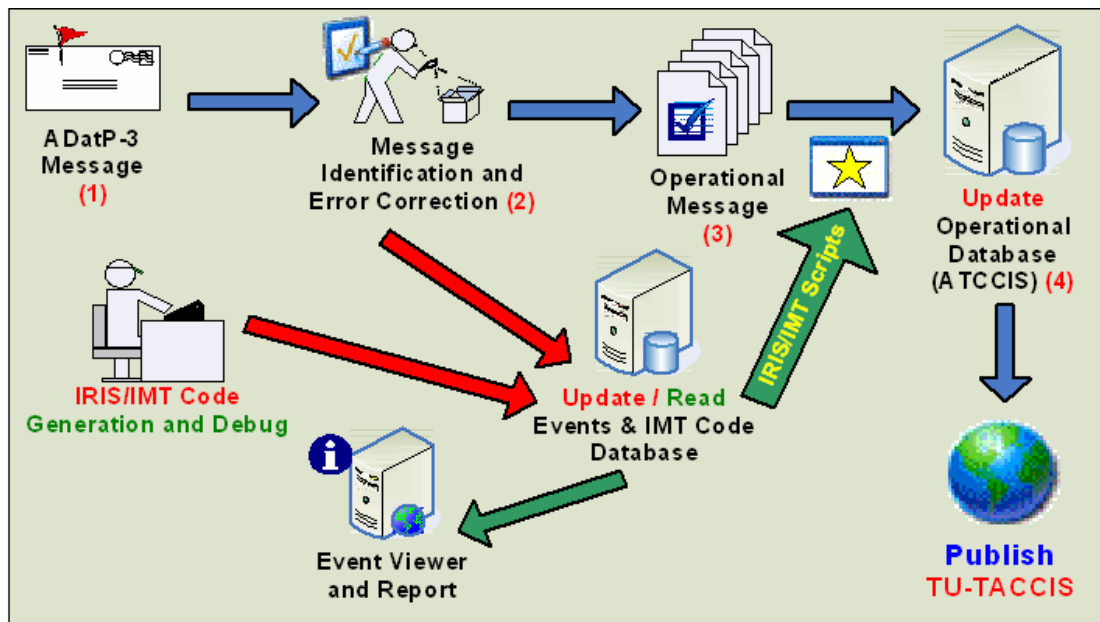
ADatP-3
Message
(1)

Message
Identification and
Error Correction (2)

Operational
Message
(3)

Update
Operational
Database
(ATCCIS) (4)

IRIS/IMT Scripts

IRIS/IMT Code
Generation and Debug

Update / Read
Events & IMT Code
Database

Event Viewer
and Report

Publish
TU-TACCIS